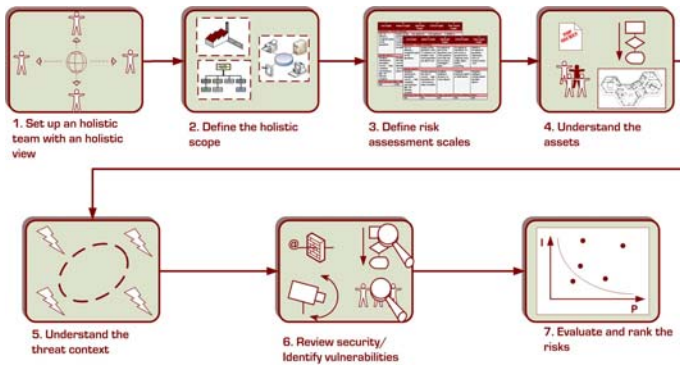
1. Set up an holistic team with an holistic view

2. Define the holistic scope

3. Define risk assessment scales

4. Understand the assets

5. Understand the threat context

6. Review security/ Identify vulnerabilities

7. Evaluate and rank the risks

I

P